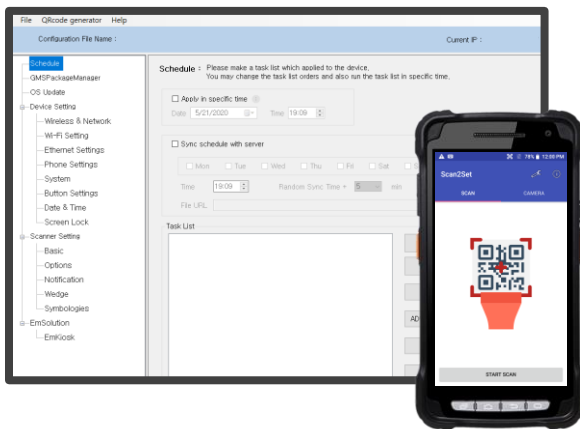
File QRcode generator Help

Configuration File Name :

Current IP :

Schedule
GMSPackageManager
OS Update
Device Setting
Wireless & Network
Wi-Fi Setting
Ethernet Settings
Phone Settings
System
Button Settings
Date & Time
Screen Lock
Scanner Setting
Basic
Options
Notification
Wedge
Symbologies
EmSolution
EmKiosk

Schedule : Please make a task list which applied to the device.
You may change the task list orders and also run the task list in specific time.

Apply in specific time
Date 5/21/2020 Time 19:09

Sync schedule with server
Mon Tue Wed Thu Fri Sat
Time 19:09 Random Sync Time + 5 min
File URL

Task List

AD

76% 12:00 PM
Scan2Set
SCAN CAMERA
START SCAN